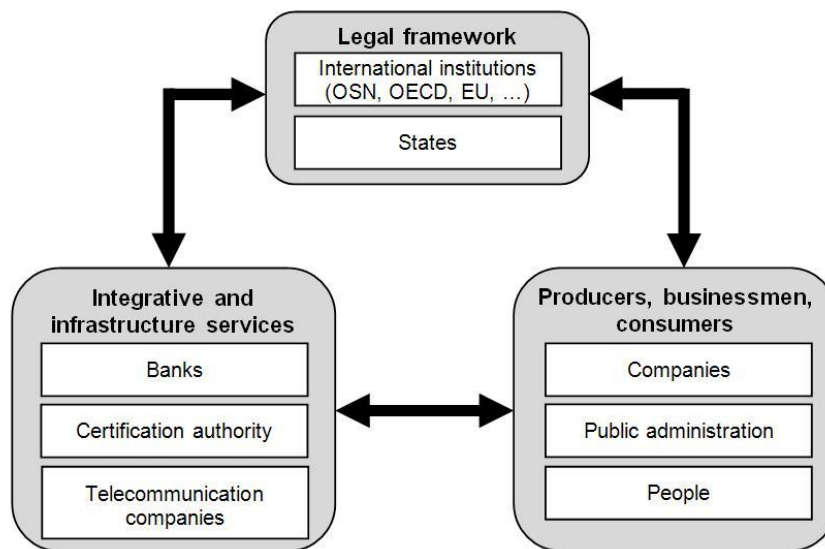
Legal framework

International institutions (OSN, OECD, EU, ...)

States

Integrative and infrastructure services

Banks

Certification authority

Telecommunication companies

Producers, businessmen, consumers

Companies

Public administration

People